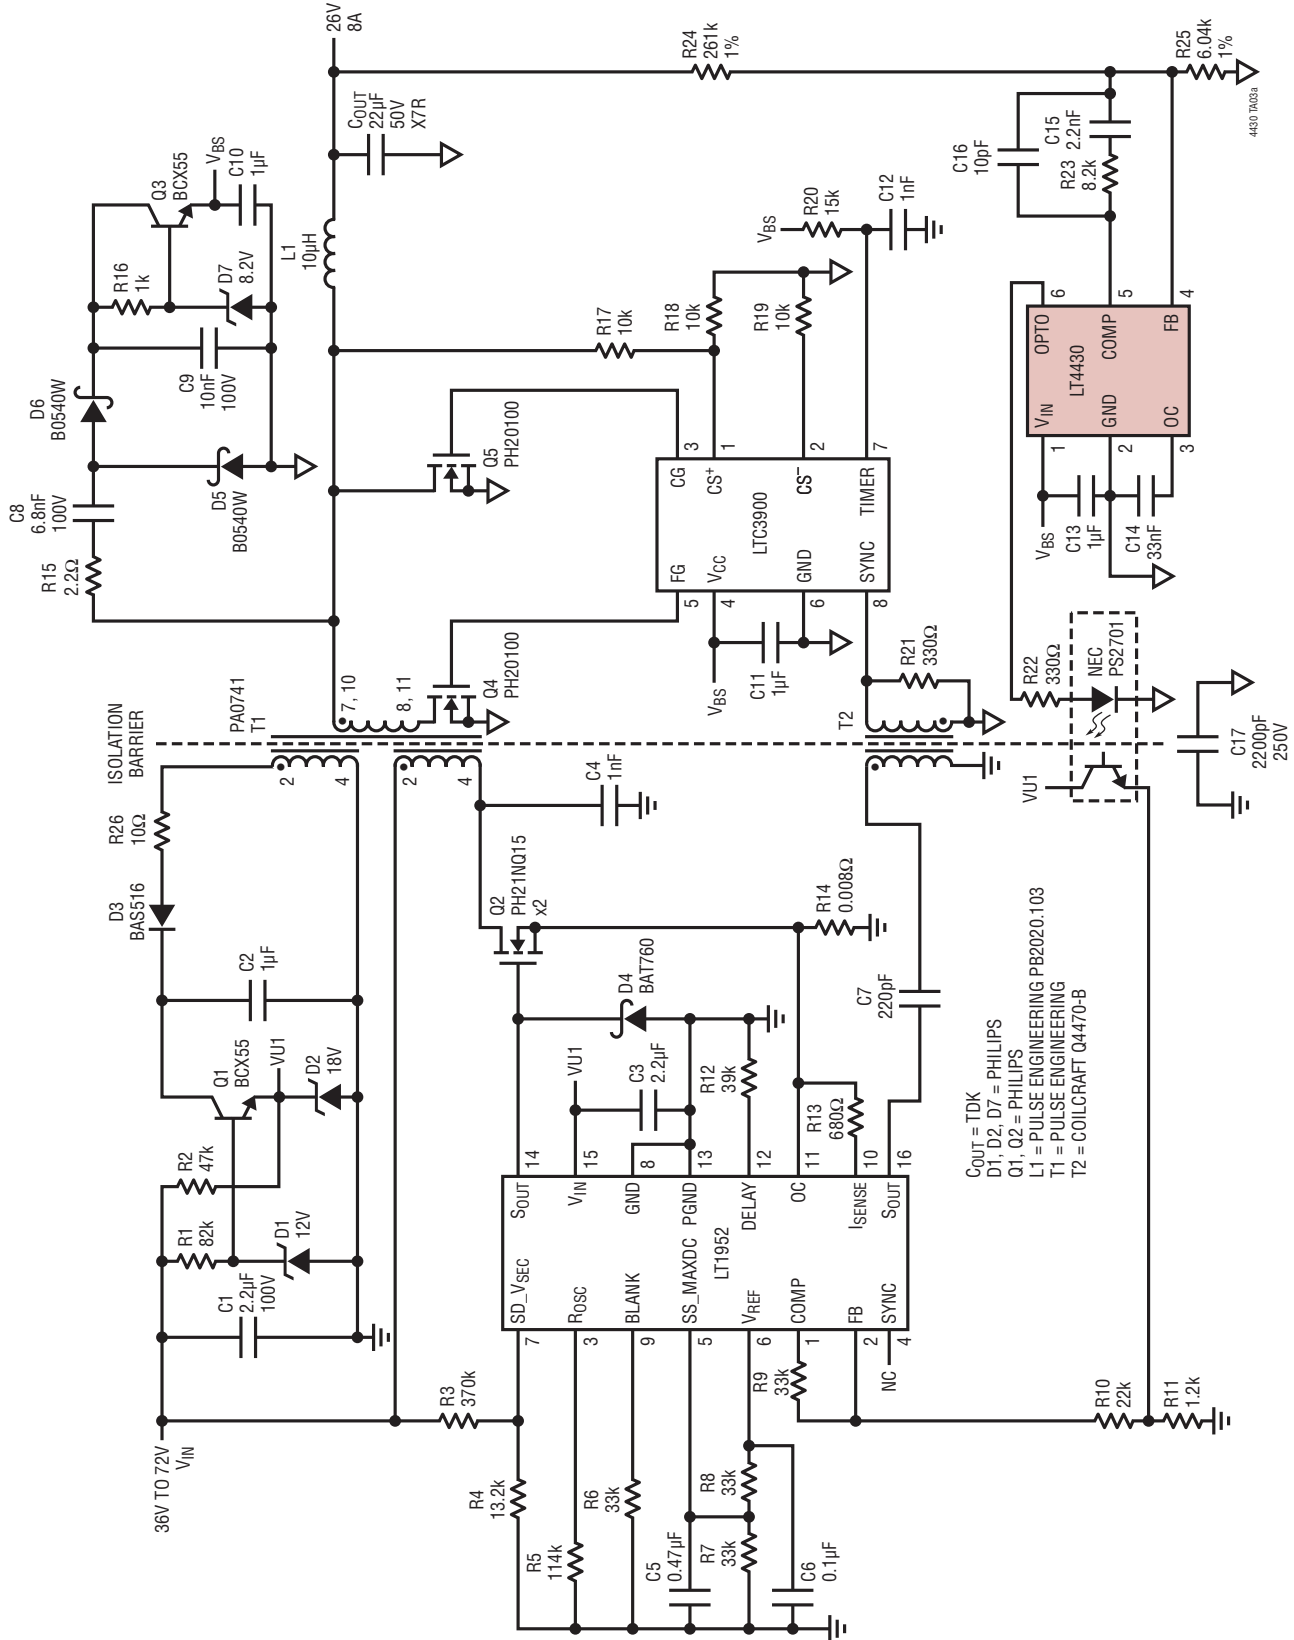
26V
8A

R24
261k
1%

R25
6.04k
1%

4430 TA03a

$C_{OUT}$
22µF
50V
X7R

Q3
BCX55

$V_{BS}$

C10
1µF

C16
10pF

C15
2.2nF

R23
8.2k

$V_{BS}$

R20
15k

C12
1nF

L1
10µH

R16
1k

D7
8.2V

R17
10k

R18
10k

R19
10k

D6
B0540W

C9
10nF
100V

OPTO
COMP
FB
6
5
4

$V_{IN}$
LT4430
GND
OC
1
2
3

Q5
PH20100

3
1
2
7

CG
$CS^+$
$CS^-$
TIMER

D5
B0540W

C8
6.8nF
100V

LTC3900

$V_{BS}$
C13
1µF
C14
33nF

R15
2.2Ω

FG
$V_{CC}$
GND
SYNC

5
4
6
8

R21
330Ω

C11
1µF

$V_{BS}$

R22
330Ω

NEC
PS2701

PA0741
T1

7, 10
8, 11

Q4
PH20100

T2

ISOLATION
BARRIER

2
4
2
4

C4
1nF

C17
2200pF
250V

VU1

R26
10Ω

Q2
PH21NQ15
x2

R14
0.008Ω

D3
BAS516

C2
1µF

D4
BAT760

C7
220pF

Q1
BCX55

VU1

D2
18V

VU1

C3
2.2µF

R12
39k

R13
680Ω

$C_{OUT}$ = TDK
D1, D2, D7 = PHILIPS
Q1, Q2 = PHILIPS
L1 = PULSE ENGINEERING PB2020.103
T1 = PULSE ENGINEERING
T2 = COILCRAFT Q4470-B

R2
47k

14
15
8
13
12
11
10
16

$S_{OUT}$
$V_{IN}$
GND
PGND
DELAY
OC
$I_{SENSE}$
$S_{OUT}$

R1
82k

D1
12V

C1
2.2µF
100V

SD_$V_{SEC}$
$R_{OSC}$
BLANK
SS_MAXDC
$V_{REF}$
COMP
FB
SYNC

LT1952

7
3
9
5
6
1
2
4

R9
33k

NC

36V TO 72V
$V_{IN}$

R3
370k

R10
22k

R11
1.2k

R4
13.2k

R5
114k

R6
33k

R8
33k

R7
33k

C5
0.47µF

C6
0.1µF